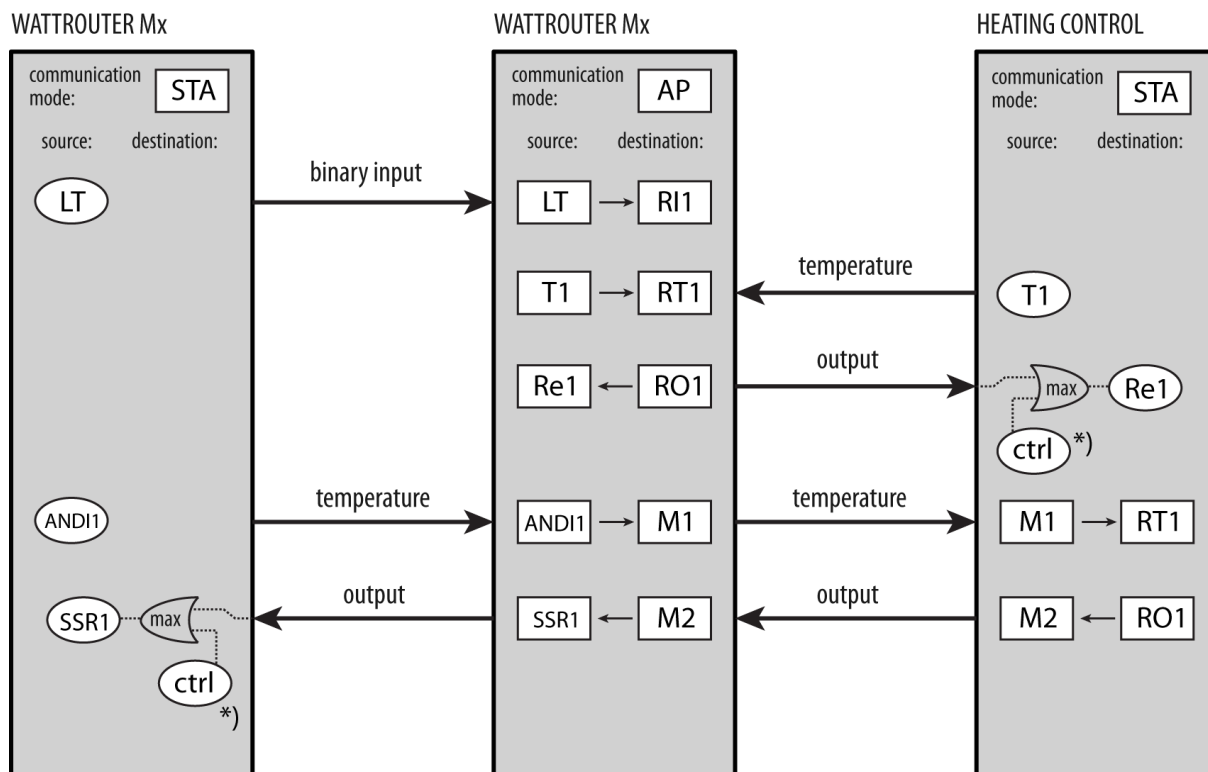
WATTROUTER Mx

communication mode: STA

source: destination:

LT

ANDI1

SSR1 max

ctrl *)

WATTROUTER Mx

communication mode: AP

source: destination:

LT → RI1

T1 → RT1

Re1 ← RO1

ANDI1 → M1

SSR1 ← M2

HEATING CONTROL

communication mode: STA

source: destination:

T1

max Re1

ctrl *)

M1 → RT1

M2 ← RO1

binary input

temperature

output

temperature

output

temperature

output